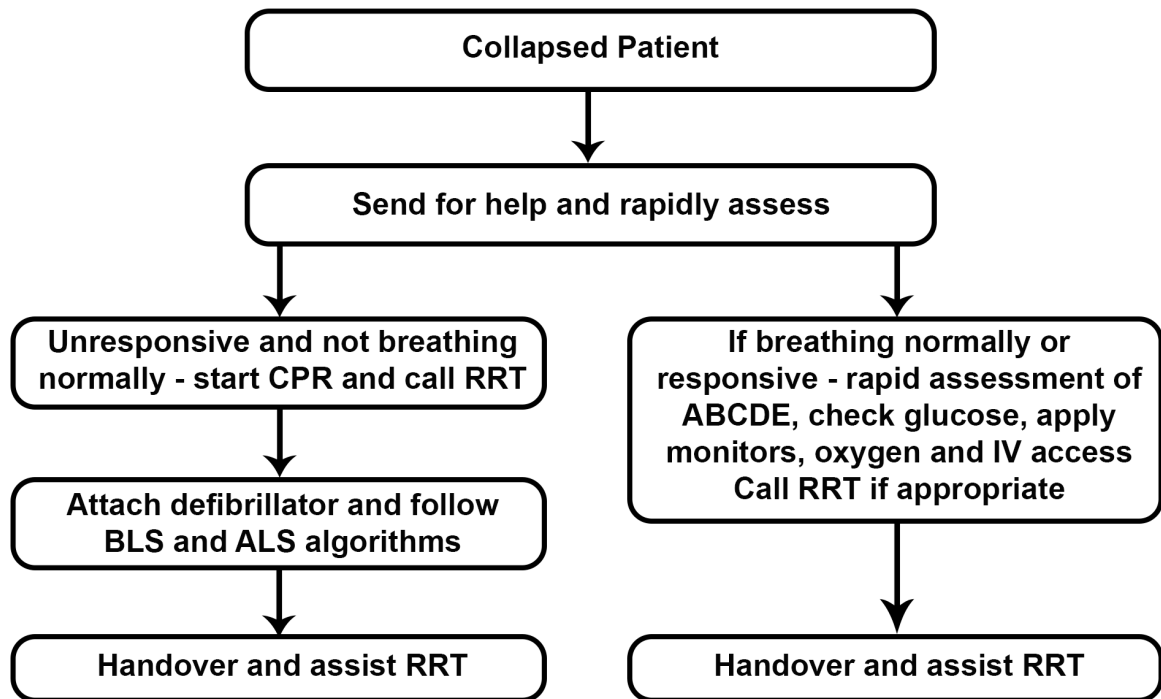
Collapsed Patient

Send for help and rapidly assess

Unresponsive and not breathing normally - start CPR and call RRT

Attach defibrillator and follow BLS and ALS algorithms

Handover and assist RRT

If breathing normally or responsive - rapid assessment of ABCDE, check glucose, apply monitors, oxygen and IV access Call RRT if appropriate

Handover and assist RRT